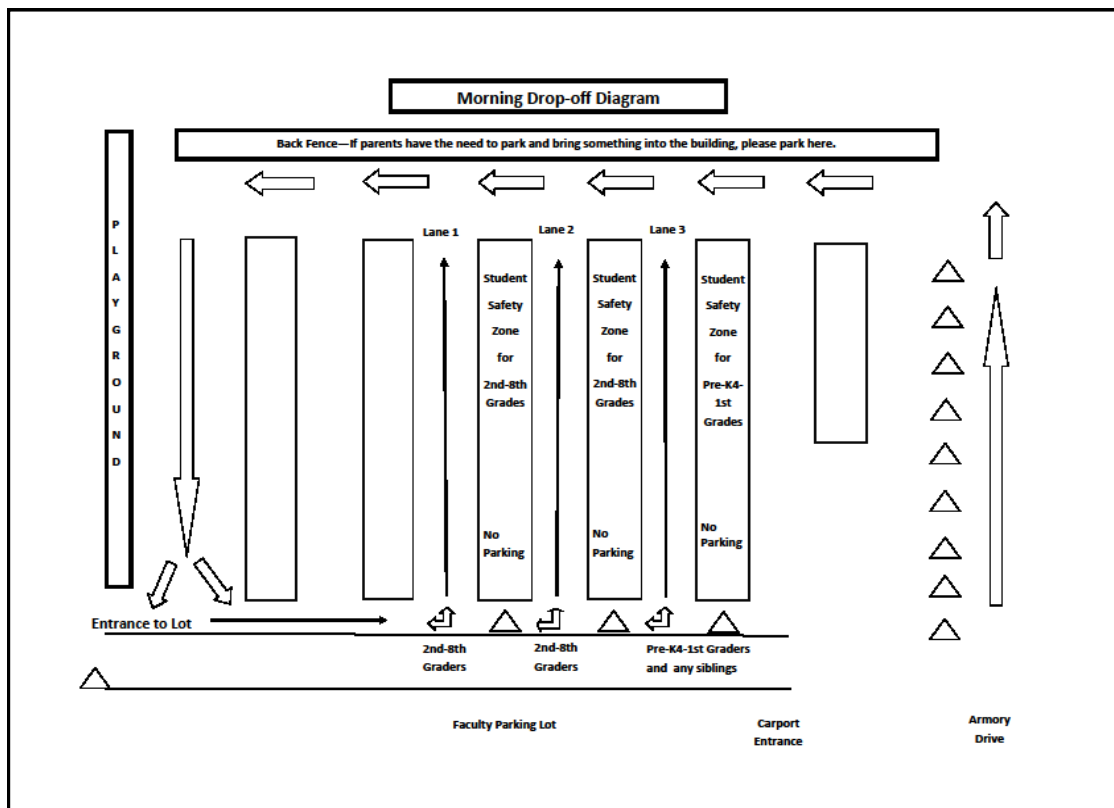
Morning Drop-off Diagram

Back Fence—If parents have the need to park and bring something into the building, please park here.

PLAYGROUND

Lane 1

Lane 2

Lane 3

Student Safety Zone for 2nd-8th Grades

No Parking

Student Safety Zone for 2nd-8th Grades

No Parking

Student Safety Zone for Pre-K4-1st Grades

No Parking

Entrance to Lot

2nd-8th Graders

2nd-8th Graders

Pre-K4-1st Graders and any siblings

Faculty Parking Lot

Carport Entrance

Armory Drive